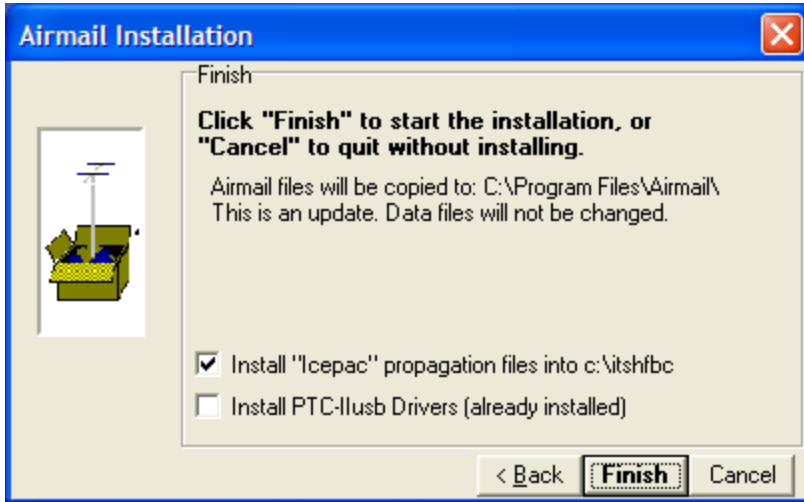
Airmail Installation

Finish

Click "Finish" to start the installation, or "Cancel" to quit without installing.

Airmail files will be copied to: C:\Program Files\Airmail\
This is an update. Data files will not be changed.

Install "Icepac" propagation files into c:\itshfbc

Install PTC-IIusb Drivers (already installed)

< Back Finish Cancel